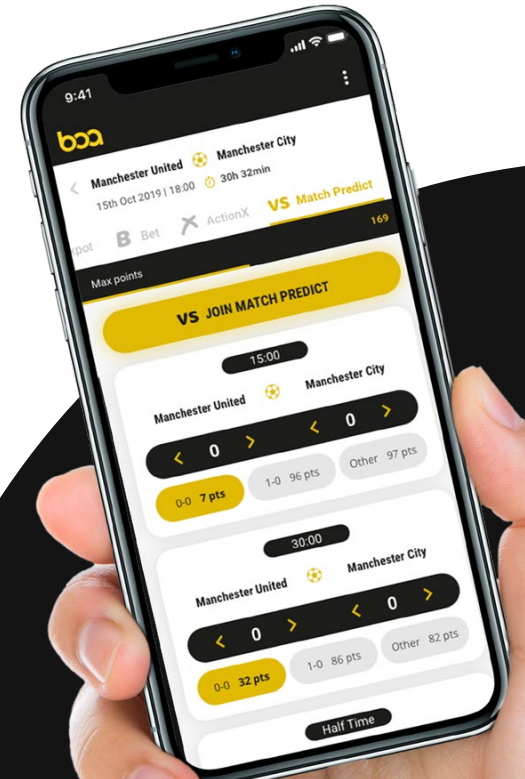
9:41

boa

Manchester United Manchester City

15th Oct 2019 | 18:00 30h 32min

kpot B Bet ActionX VS Match Predict

169

Max points

VS JOIN MATCH PREDICT

15:00

Manchester United Manchester City

< 0 > < 0 >

0-0 7 pts 1-0 96 pts Other 97 pts

30:00

Manchester United Manchester City

< 0 > < 0 >

0-0 32 pts 1-0 86 pts Other 82 pts

Half Time